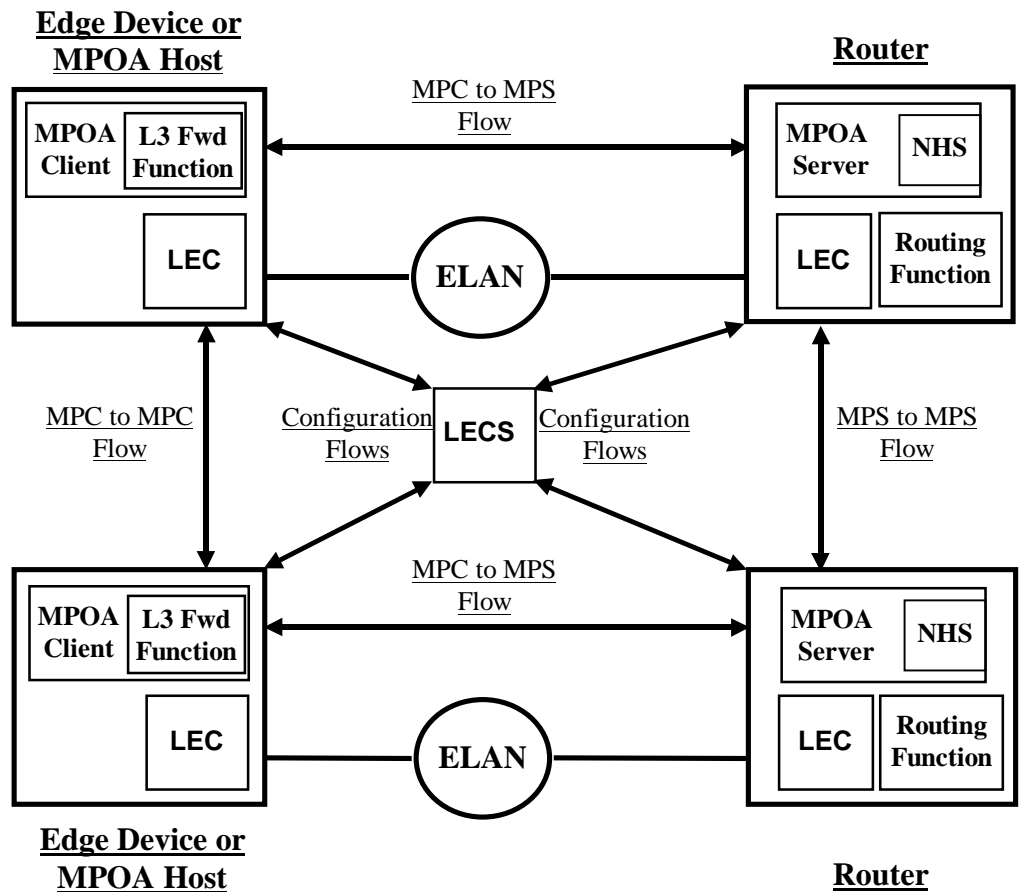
Edge Device or MPOA Host

Router

MPC to MPS Flow

MPOA Client

L3 Fwd Function

MPOA Server

NHS

LEC

ELAN

LEC

Routing Function

MPC to MPC Flow

Configuration Flows

LECS

Configuration Flows

MPS to MPS Flow

MPC to MPS Flow

MPOA Client

L3 Fwd Function

MPOA Server

NHS

LEC

ELAN

LEC

Routing Function

Edge Device or MPOA Host

Router